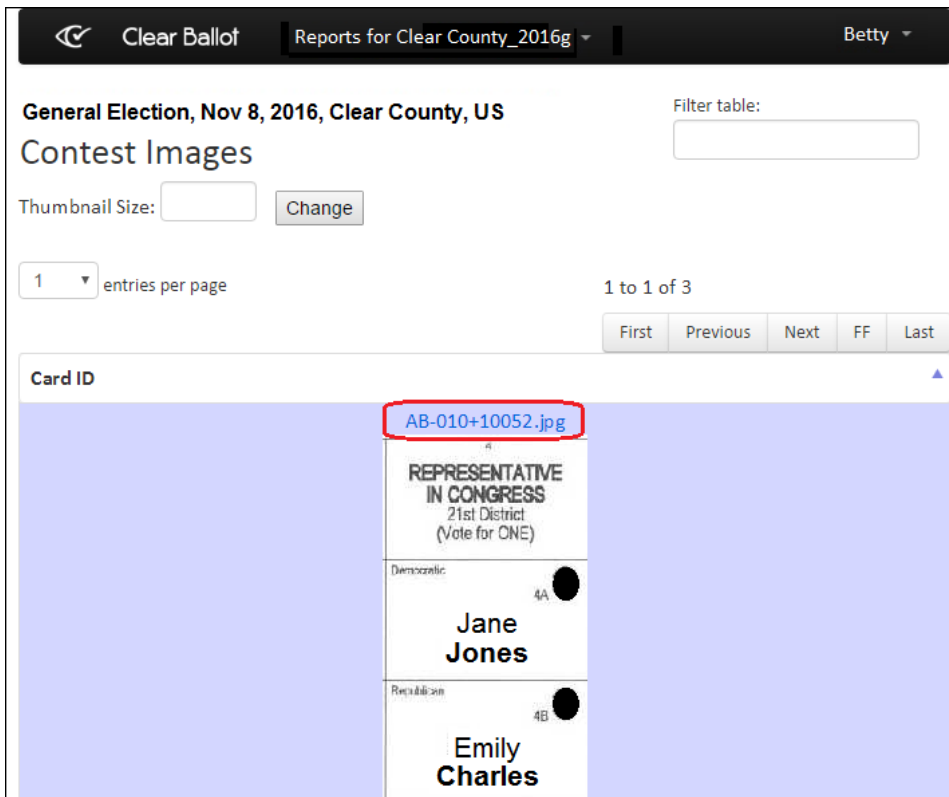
Clear Ballot Reports for Clear County_2016g Betty

General Election, Nov 8, 2016, Clear County, US
Contest Images

Filter table:

Thumbnail Size: Change

1 entries per page

1 to 1 of 3

First Previous Next FF Last

Card ID

AB-010+10052.jpg

4

REPRESENTATIVE IN CONGRESS
21st District
(Vote for ONE)

Democratic
4A
Jane
Jones

Republican
4B
Emily
Charles